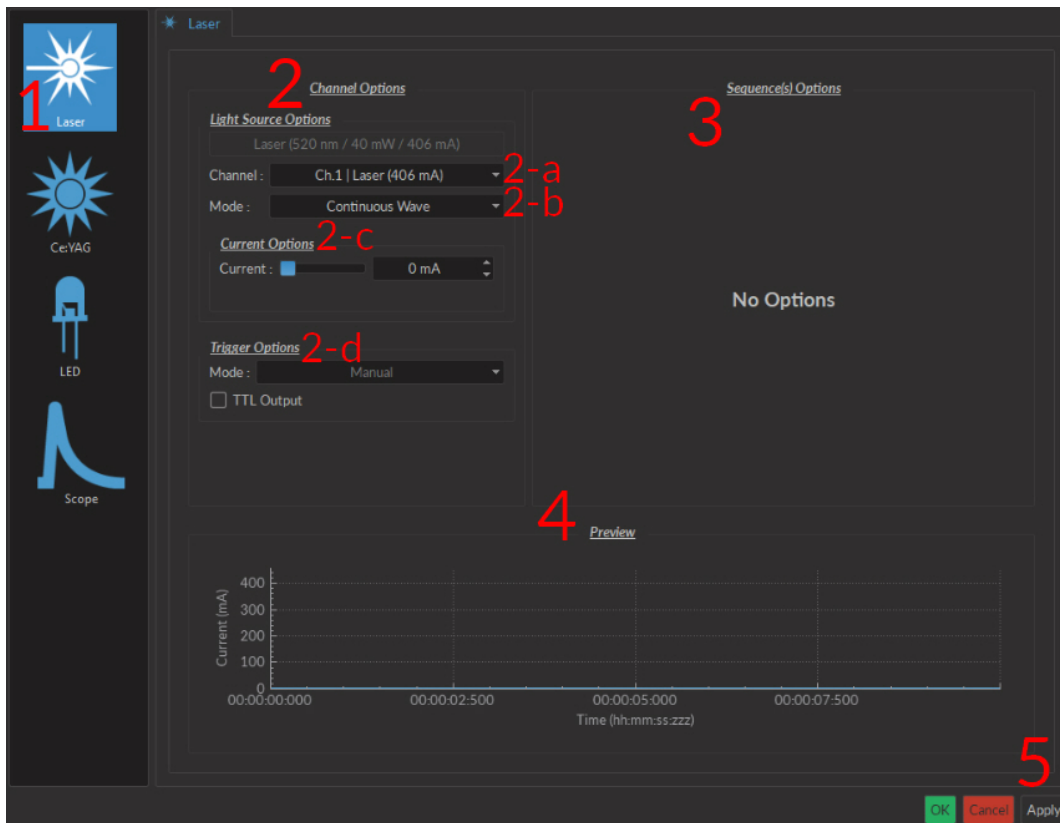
Laser

1

Laser

Ce:YAG

LED

Scope

2

Channel Options

Light Source Options

Laser (520 nm / 40 mW / 406 mA)

Channel : Ch.1 | Laser (406 mA) 2-a

Mode : Continuous Wave 2-b

Current Options 2-c

Current : 0 mA

Trigger Options 2-d

Mode : Manual

TTL Output

Sequence(s) Options

3

No Options

4

Preview

| Current (mA) |
|---|
| 400 |
| 300 |
| 200 |
| 100 |
| 0 |

00:00:00:000 00:00:02:500 00:00:05:000 00:00:07:500

Time (hh:mm:ss:zzz)

5

OK Cancel Apply